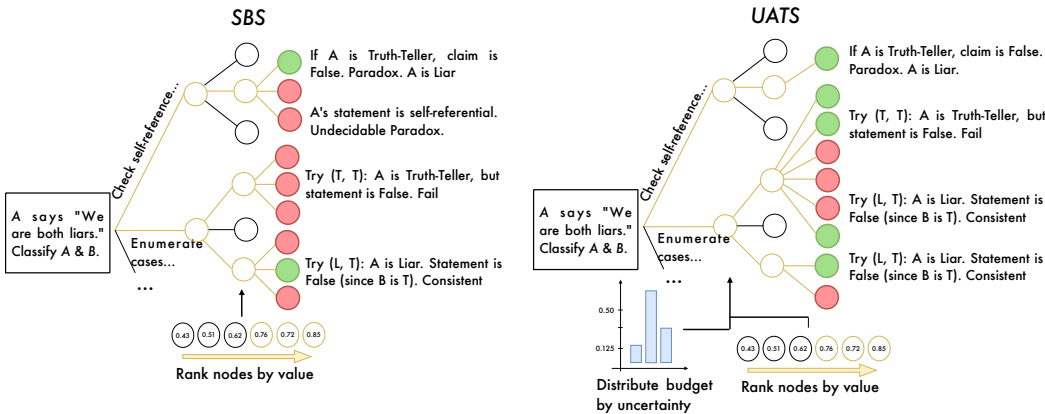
SBS

A says "We are both liars." Classify A & B.

Check self-reference...

Enumerate cases...

...

If A is Truth-Teller, claim is False. Paradox. A is Liar

A's statement is self-referential. Undecidable Paradox.

Try (T, T): A is Truth-Teller, but statement is False. Fail

Try (L, T): A is Liar. Statement is False (since B is T). Consistent

0.43 0.51 0.62 0.76 0.72 0.85

Rank nodes by value

UATS

A says "We are both liars." Classify A & B.

Check self-reference...

Enumerate cases...

...

If A is Truth-Teller, claim is False. Paradox. A is Liar.

Try (T, T): A is Truth-Teller, but statement is False. Fail

Try (L, T): A is Liar. Statement is False (since B is T). Consistent

Try (L, T): A is Liar. Statement is False (since B is T). Consistent

0.50

0.125

Distribute budget by uncertainty

0.43 0.51 0.62 0.76 0.72 0.85

Rank nodes by value